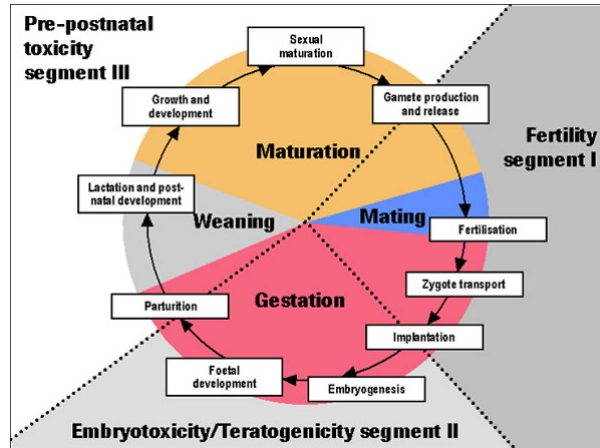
Pre-postnatal toxicity segment III

Sexual maturation

Gamete production and release

Fertility segment I

Growth and development

Maturation

Lactation and post-natal development

Weaning

Mating

Fertilisation

Zygote transport

Gestation

Parturition

Implantation

Foetal development

Embryogenesis

Embryotoxicity/Teratogenicity segment II